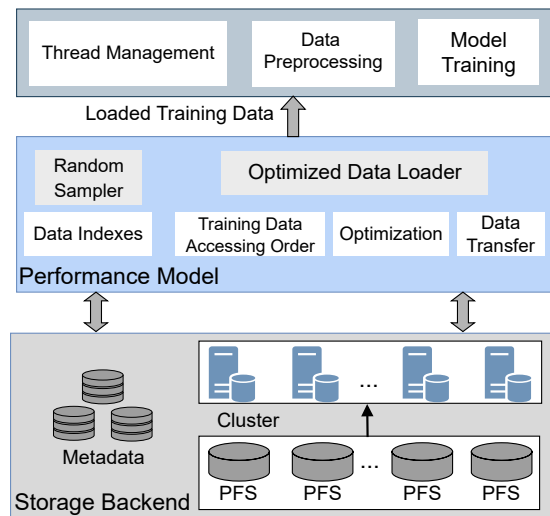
Thread Management

Data Preprocessing

Model Training

Loaded Training Data

Random Sampler

Optimized Data Loader

Data Indexes

Training Data Accessing Order

Optimization

Data Transfer

Performance Model

Metadata

...

Cluster

...

PFS

PFS

PFS

PFS

Storage Backend